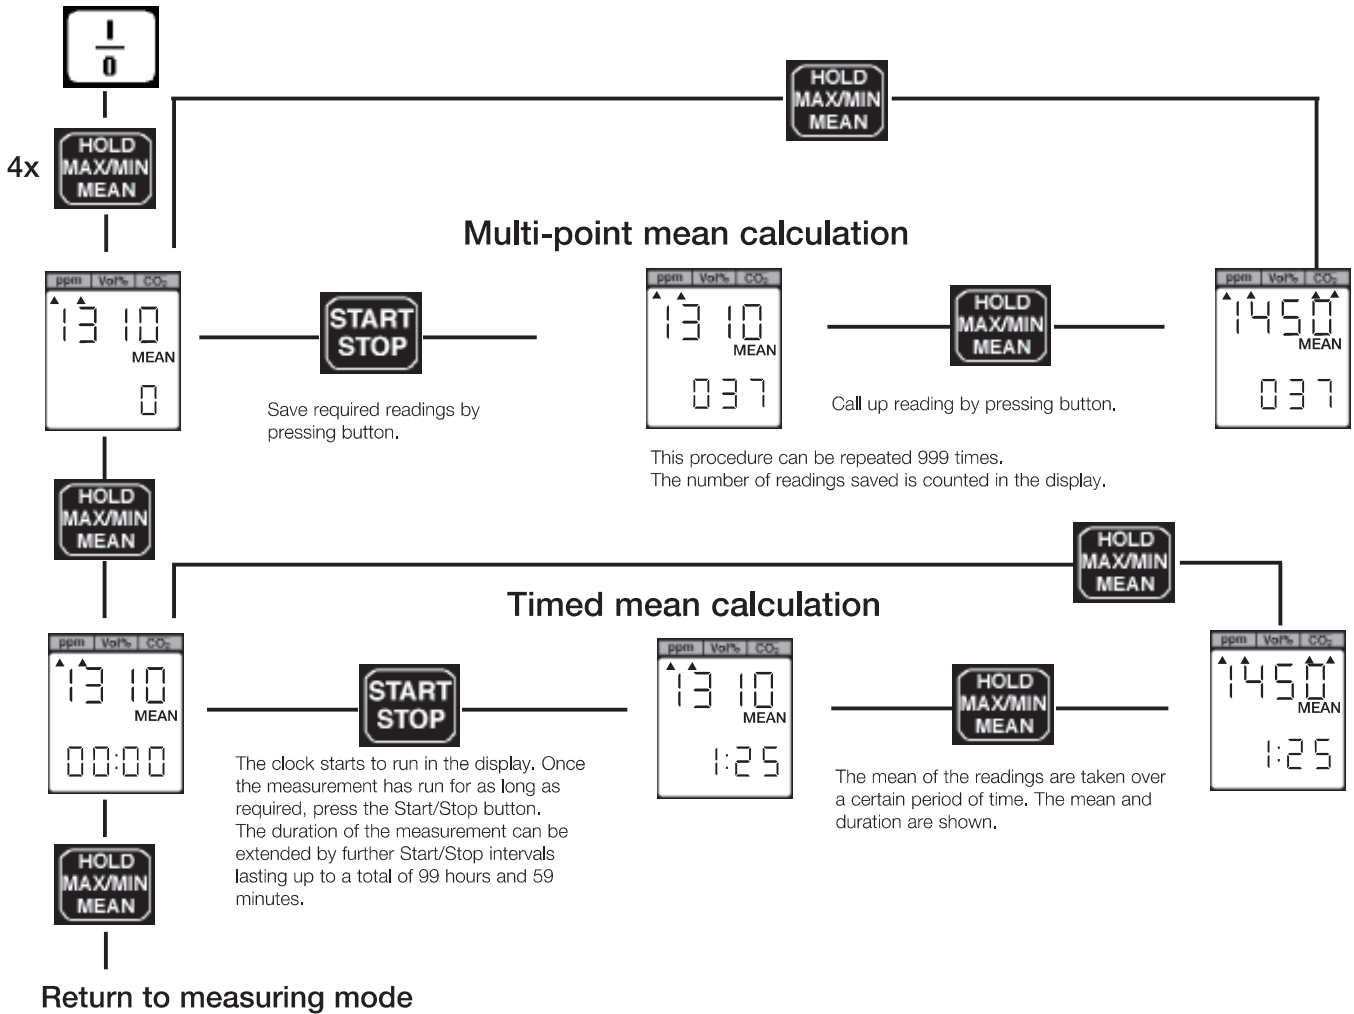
I
0

HOLD
MAX/MIN
MEAN

4x

HOLD
MAX/MIN
MEAN

Multi-point mean calculation

ppm | Vol% | $CO_2$
1310
MEAN
0

START
STOP

Save required readings by pressing button.

ppm | Vol% | $CO_2$
1310
MEAN
037

HOLD
MAX/MIN
MEAN

Call up reading by pressing button.

ppm | Vol% | $CO_2$
1450
MEAN
037

This procedure can be repeated 999 times.
The number of readings saved is counted in the display.

HOLD
MAX/MIN
MEAN

HOLD
MAX/MIN
MEAN

Timed mean calculation

ppm | Vol% | $CO_2$
1310
MEAN
00:00

START
STOP

The clock starts to run in the display. Once the measurement has run for as long as required, press the Start/Stop button. The duration of the measurement can be extended by further Start/Stop intervals lasting up to a total of 99 hours and 59 minutes.

ppm | Vol% | $CO_2$
1310
MEAN
1:25

HOLD
MAX/MIN
MEAN

The mean of the readings are taken over a certain period of time. The mean and duration are shown.

ppm | Vol% | $CO_2$
1450
MEAN
1:25

HOLD
MAX/MIN
MEAN

Return to measuring mode